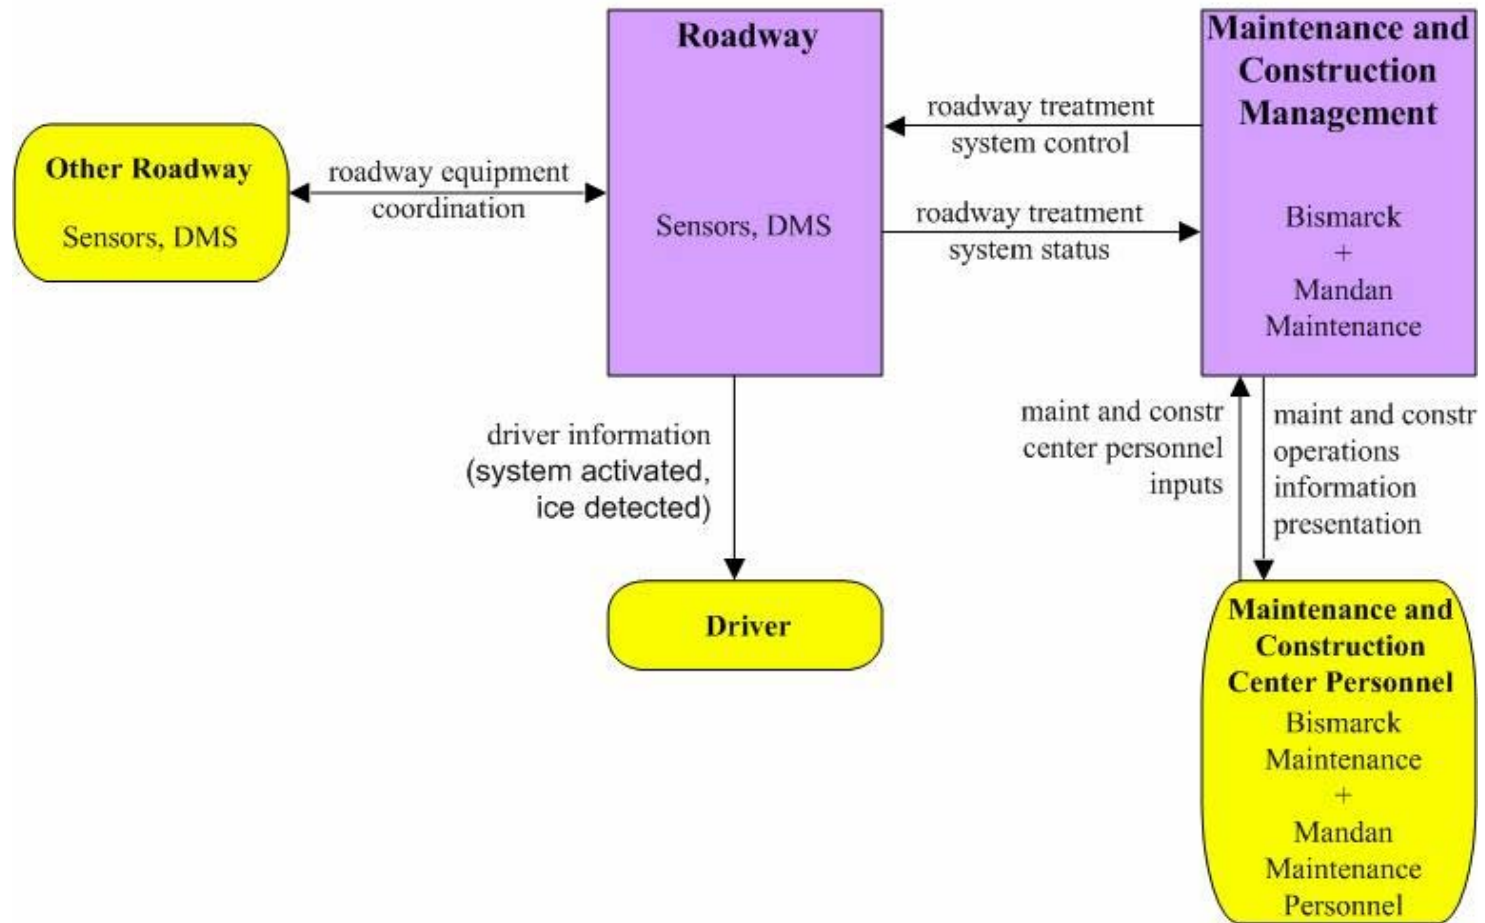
Roadway

Sensors, DMS

Maintenance and Construction Management

Bismarck + Mandan Maintenance

Other Roadway

Sensors, DMS

roadway equipment coordination

roadway treatment system control

roadway treatment system status

driver information (system activated, ice detected)

Driver

maint and constr center personnel inputs

maint and constr operations information presentation

Maintenance and Construction Center Personnel

Bismarck Maintenance + Mandan Maintenance Personnel